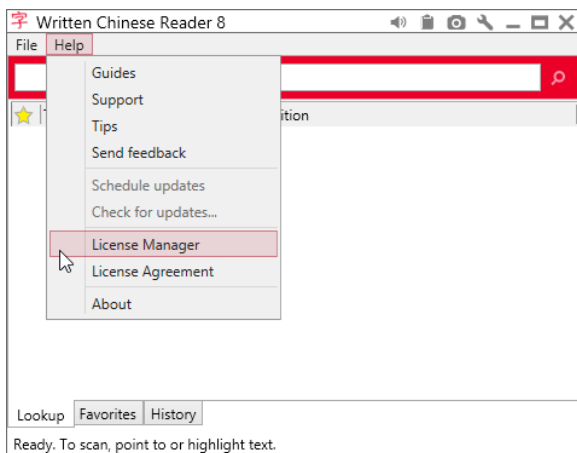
字 Written Chinese Reader 8

File Help

Guides
Support
Tips
Send feedback
Schedule updates
Check for updates...
License Manager
License Agreement
About

ition

Lookup Favorites History

Ready. To scan, point to or highlight text.